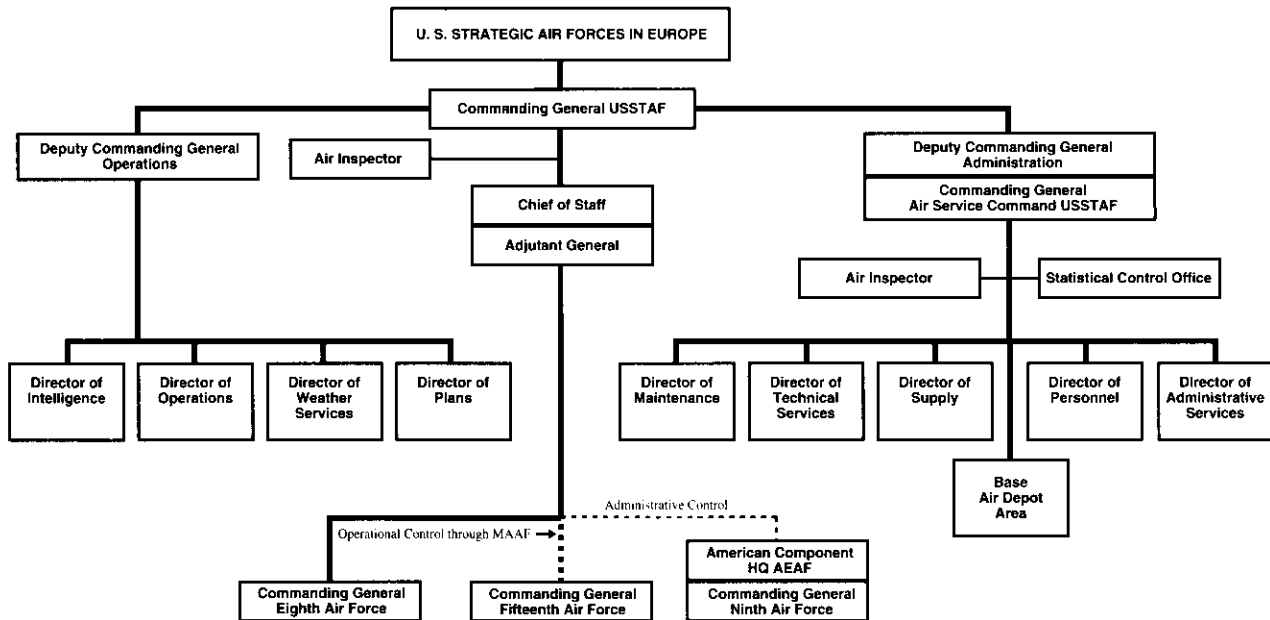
U. S. STRATEGIC AIR FORCES IN EUROPE

Commanding General USSTAF

Deputy Commanding General Operations

Air Inspector

Chief of Staff

Adjutant General

Deputy Commanding General Administration

Commanding General Air Service Command USSTAF

Air Inspector

Statistical Control Office

Director of Intelligence

Director of Operations

Director of Weather Services

Director of Plans

Director of Maintenance

Director of Technical Services

Director of Supply

Director of Personnel

Director of Administrative Services

Base Air Depot Area

Administrative Control

Operational Control through MAAF

American Component HQ AEAF

Commanding General Ninth Air Force

Commanding General Eighth Air Force

Commanding General Fifteenth Air Force